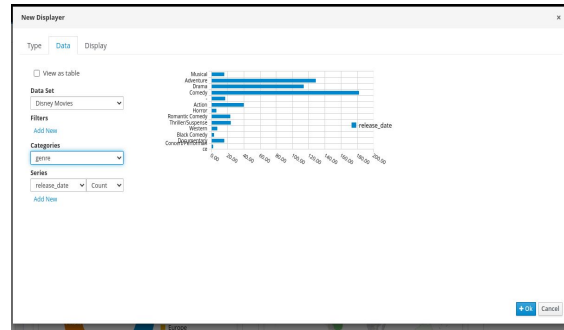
New Displayer

×

Type Data Display

View as table

Data Set

Disney Movies

Filters

Add New

Categories

genre

Series

release_date Count

Add New

Musical
Adventure
Drama
Comedy

Action
Horror
Romantic Comedy
Thriller/Suspense
Western
Black Comedy
Documentary
Concert/Performance
cs

0.00 20.00 40.00 60.00 80.00 100.00 120.00 140.00 160.00 180.00 200.00

release_date

+ Ok Cancel

Europe